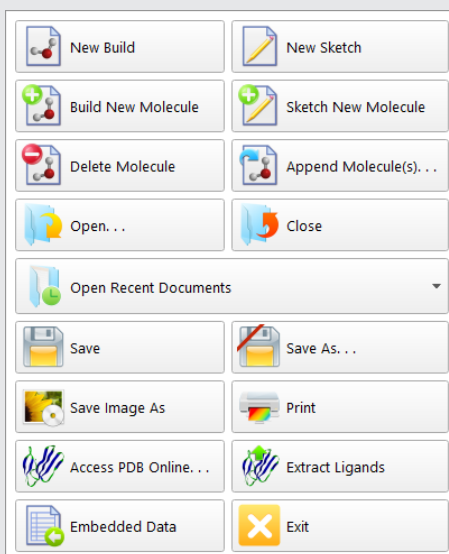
New Build
New Sketch
Build New Molecule
Sketch New Molecule
Delete Molecule
Append Molecule(s). . .
Open. . .
Close
Open Recent Documents
Save
Save As. . .
Save Image As
Print
Access PDB Online. . .
Extract Ligands
Embedded Data
Exit